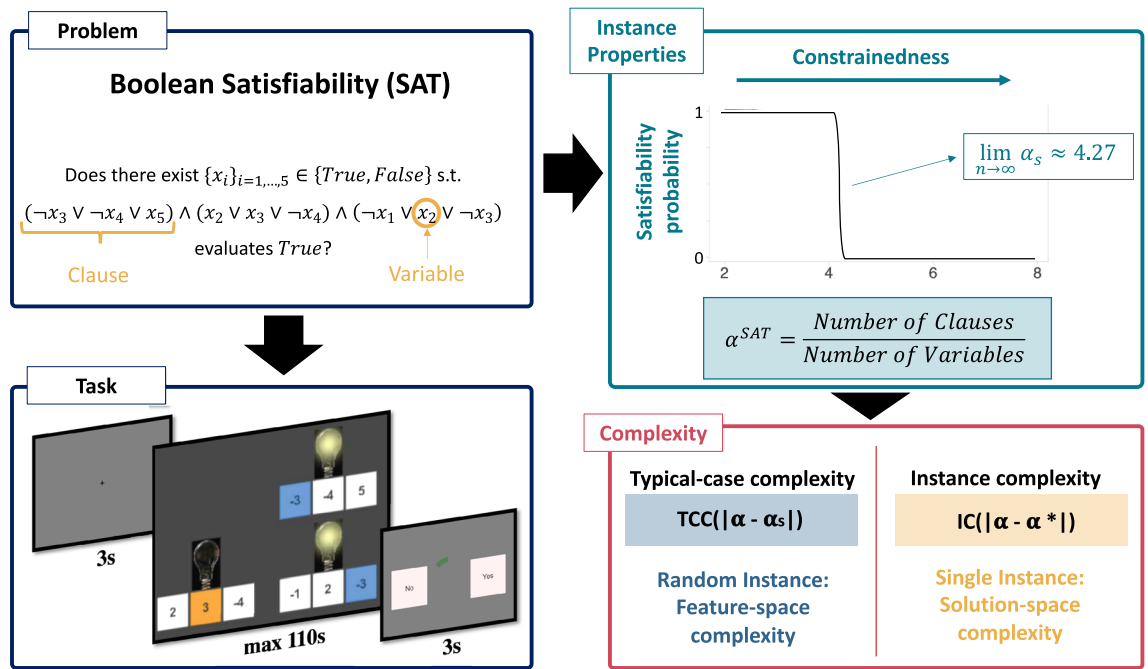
Problem

Boolean Satisfiability (SAT)

Does there exist $\{x_i\}_{i=1,\dots,5} \in \{True, False\}$ s.t.
$(\neg x_3 \vee \neg x_4 \vee x_5) \wedge (x_2 \vee x_3 \vee \neg x_4) \wedge (\neg x_1 \vee x_2 \vee \neg x_3)$
evaluates $True$?

Clause

Variable

Instance Properties

Constrainedness

Satisfiability probability

1

0

2

4

6

8

$\lim_{n\to\infty} \alpha_s \approx 4.27$

$\alpha^{SAT} = \frac{Number\ of\ Clauses}{Number\ of\ Variables}$

Task

3s

-3

-4

5

2

3

-4

-1

2

-3

max 110s

No

Yes

3s

Complexity

Typical-case complexity

TCC(|α - αs|)

Random Instance: Feature-space complexity

Instance complexity

IC(|α - α *|)

Single Instance: Solution-space complexity